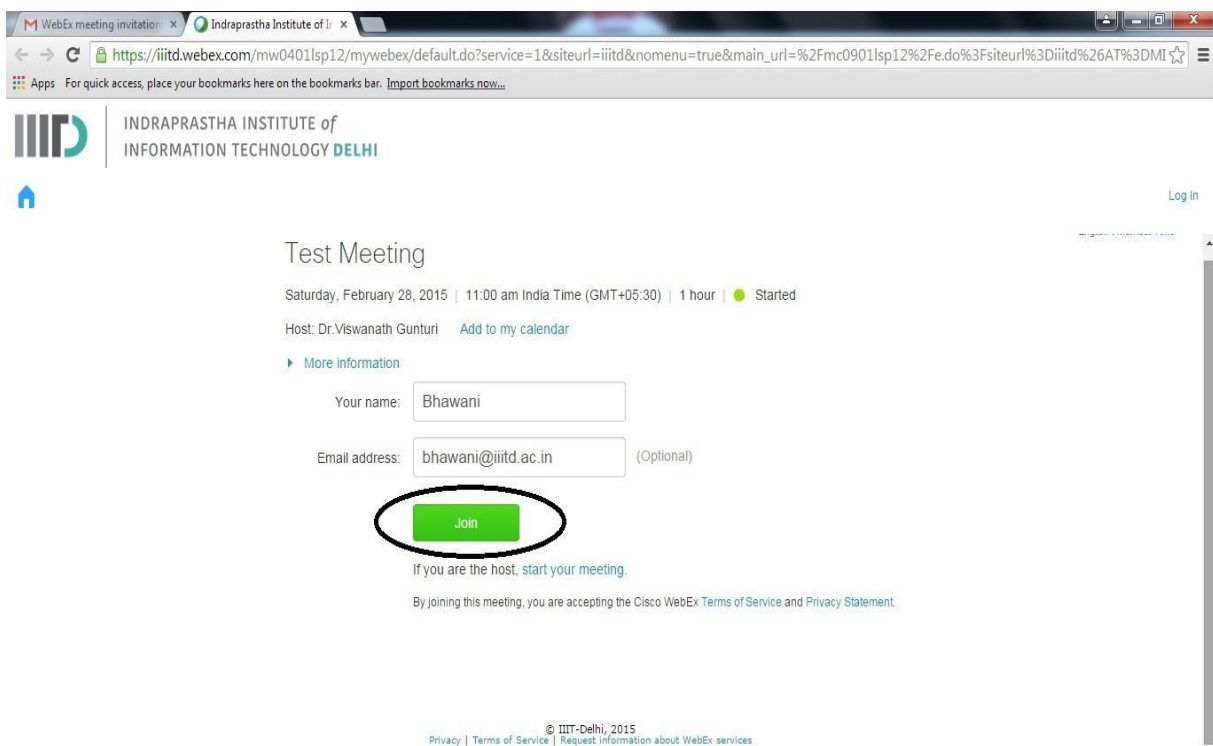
WebEx meeting invitation ×
Indraprastha Institute of Ir ×

https://iiitd.webex.com/mw0401lsp12/mywebex/default.do?service=1&siteurl=iiitd&nomenu=true&main_url=%2Fmc0901lsp12%2Fe.do%3Fsiteurl%3Diiitd%26AT%3DMI

Apps For quick access, place your bookmarks here on the bookmarks bar. Import bookmarks now...

IIITD INDRAPRASTHA INSTITUTE of INFORMATION TECHNOLOGY DELHI

Log In

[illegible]

Test Meeting

Saturday, February 28, 2015 | 11:00 am India Time (GMT+05:30) | 1 hour | Started

Host: Dr.Viswanath Gunturi Add to my calendar

More information

Your name: Bhawani

Email address: bhawani@iiitd.ac.in (Optional)

Join

If you are the host, start your meeting.

By joining this meeting, you are accepting the Cisco WebEx Terms of Service and Privacy Statement.

© IIIT-Delhi, 2015
Privacy | Terms of Service | Request information about WebEx services